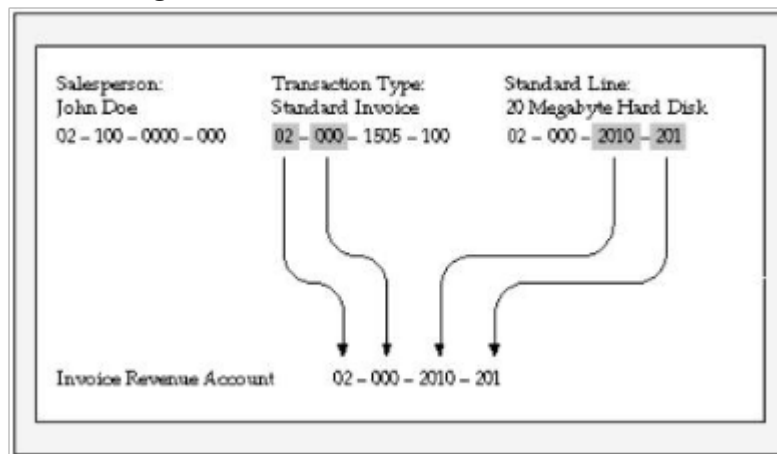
Salesperson:
John Doe
02 – 100 – 0000 – 000

Transaction Type:
Standard Invoice
02 – 000 – 1505 – 100

Standard Line:
20 Megabyte Hard Disk
02 – 000 – 2010 – 201

Invoice Revenue Account 02 – 000 – 2010 – 201